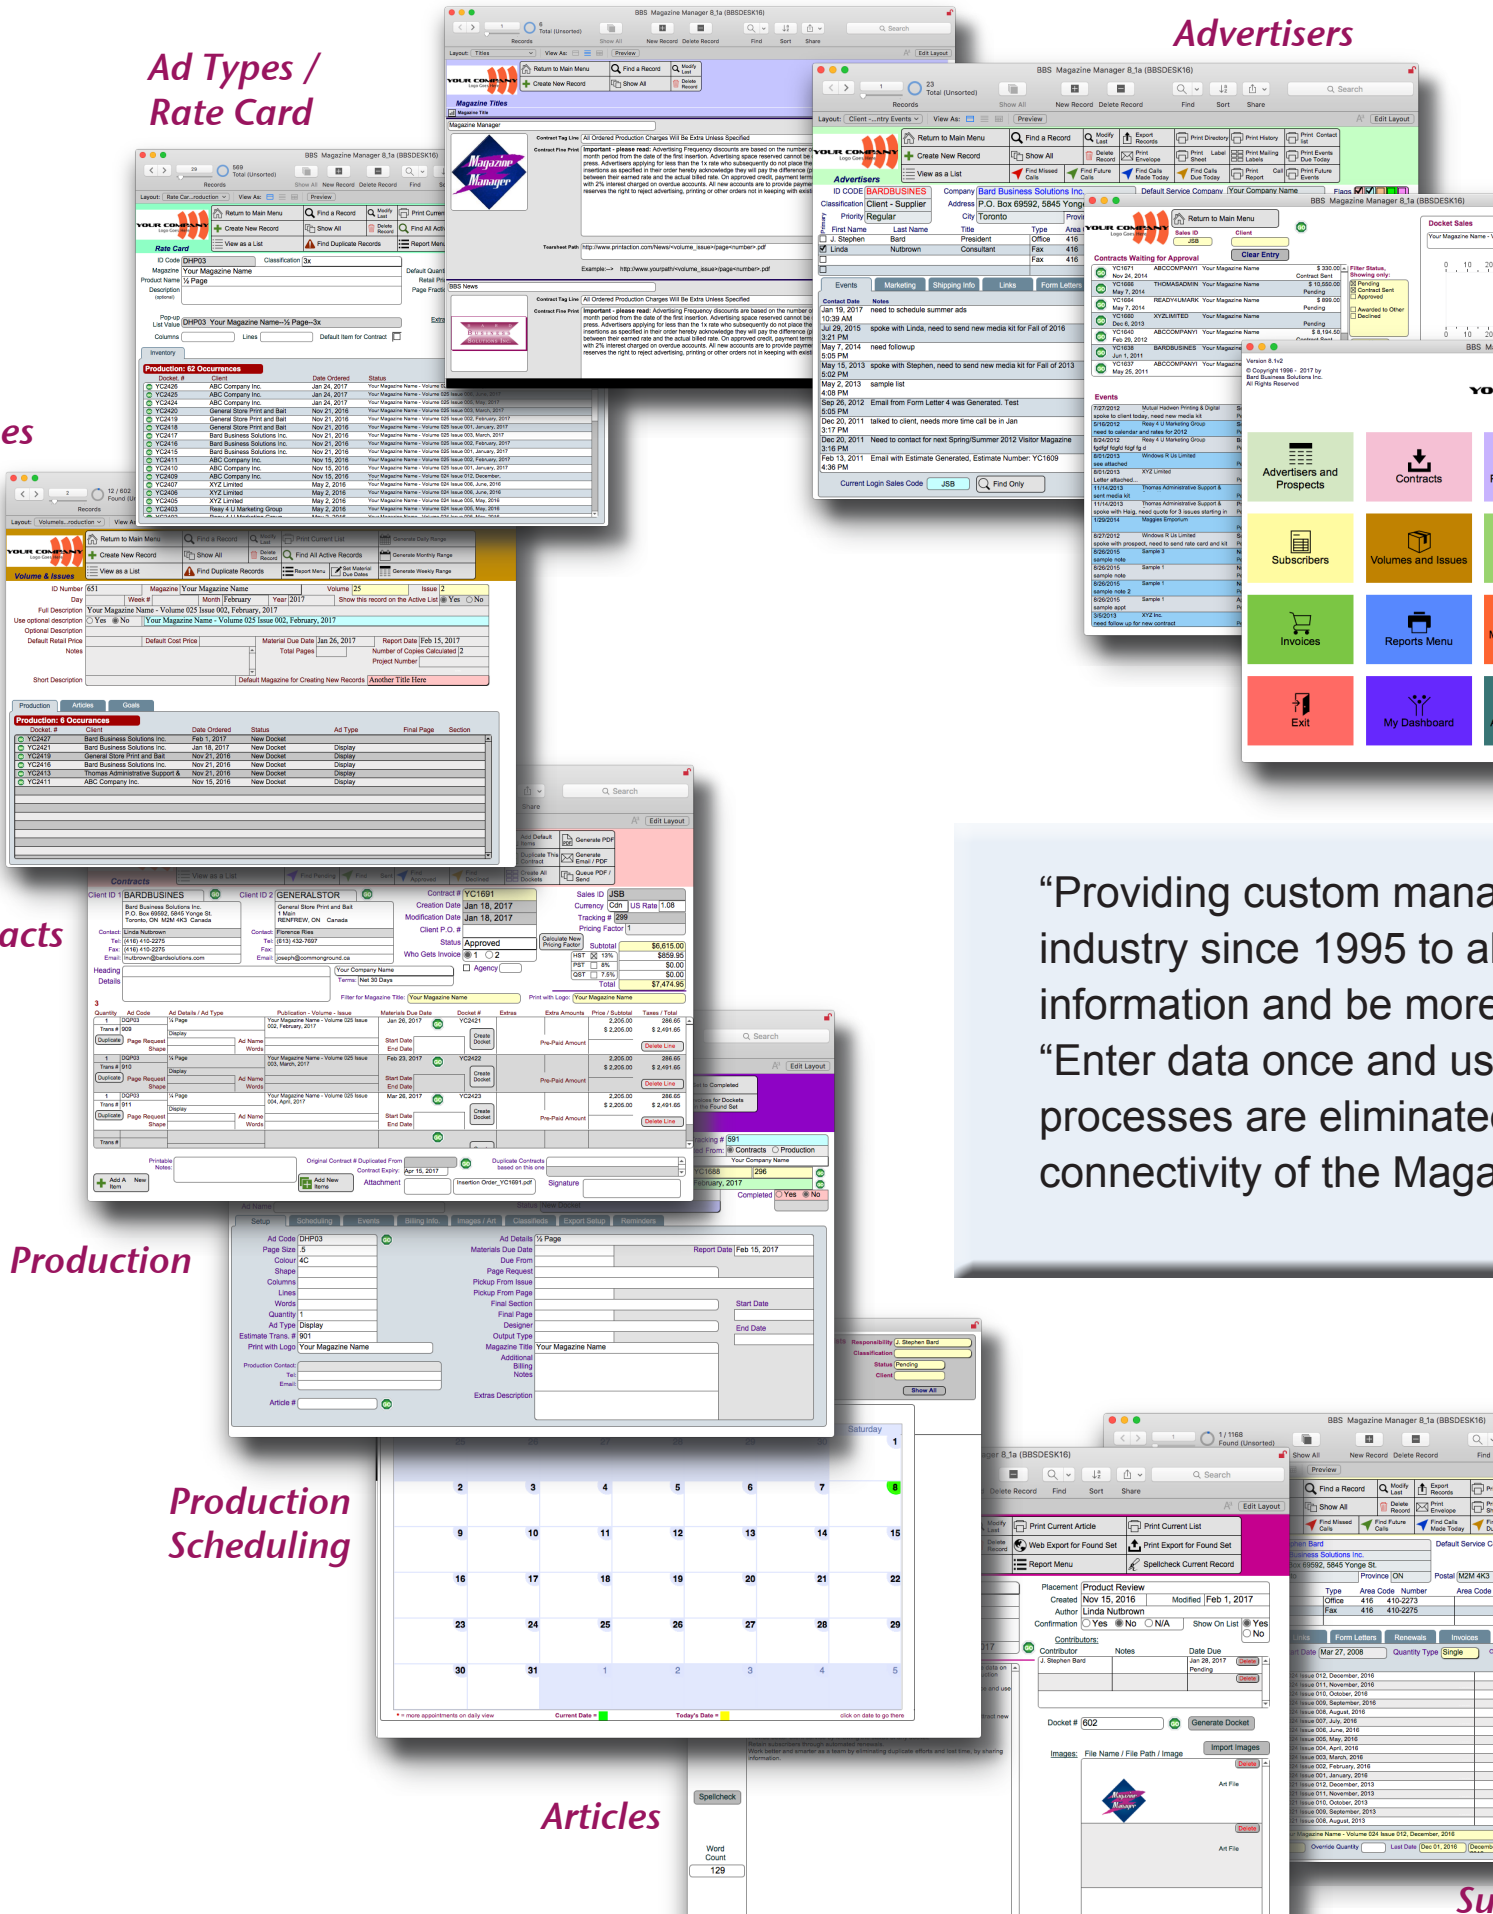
Ad Types / Rate Card

Advertisers

es

acts

Production

Production Scheduling

Articles

Su

“Providing custom mana industry since 1995 to al information and be more “Enter data once and us processes are eliminate connectivity of the Maga

BBS Magazine Manager 8_1a (BBSDESK16)

Advertisers and Prospects

Contracts

Subscribers

Volumes and Issues

Invoices

Reports Menu

Exit

My Dashboard

Return to Main Menu

Find a Record

Create New Record

Show All

View as a List

Rate Card

Volume & Issues

Contracts

Production: 62 Occurrences

Production: 6 Occurrences

Contracts Waiting for Approval

Docket Sales

Events

Search

Saturday

Current Date

Today's Date

Spellcheck

Word Count

129